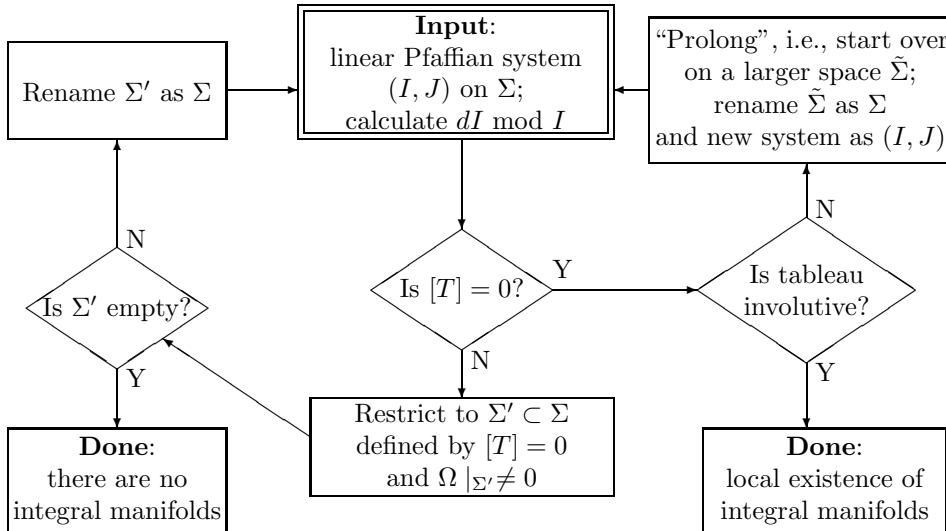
Rename $\Sigma'$ as $\Sigma$

**Input**:
linear Pfaffian system $(I, J)$ on $\Sigma$;
calculate $dI$ mod $I$

"Prolong", i.e., start over on a larger space $\tilde{\Sigma}$;
rename $\tilde{\Sigma}$ as $\Sigma$
and new system as $(I, J)$

N

N

Is $\Sigma'$ empty?

Is $[T] = 0$?

Y

Is tableau involutive?

Y

N

Y

**Done**:
there are no integral manifolds

Restrict to $\Sigma' \subset \Sigma$
defined by $[T] = 0$
and $\Omega |_{\Sigma'} \neq 0$

**Done**:
local existence of integral manifolds